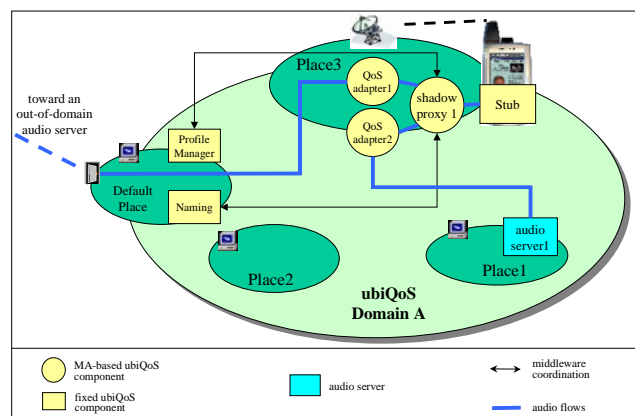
toward an out-of-domain audio server

Place3

QoS adapter1

QoS adapter2

shadow proxy 1

Stub

Profile Manager

Default Place

Naming

Place2

audio server1

Place1

ubiQoS Domain A

MA-based ubiQoS component

fixed ubiQoS component

audio server

middleware coordination

audio flows